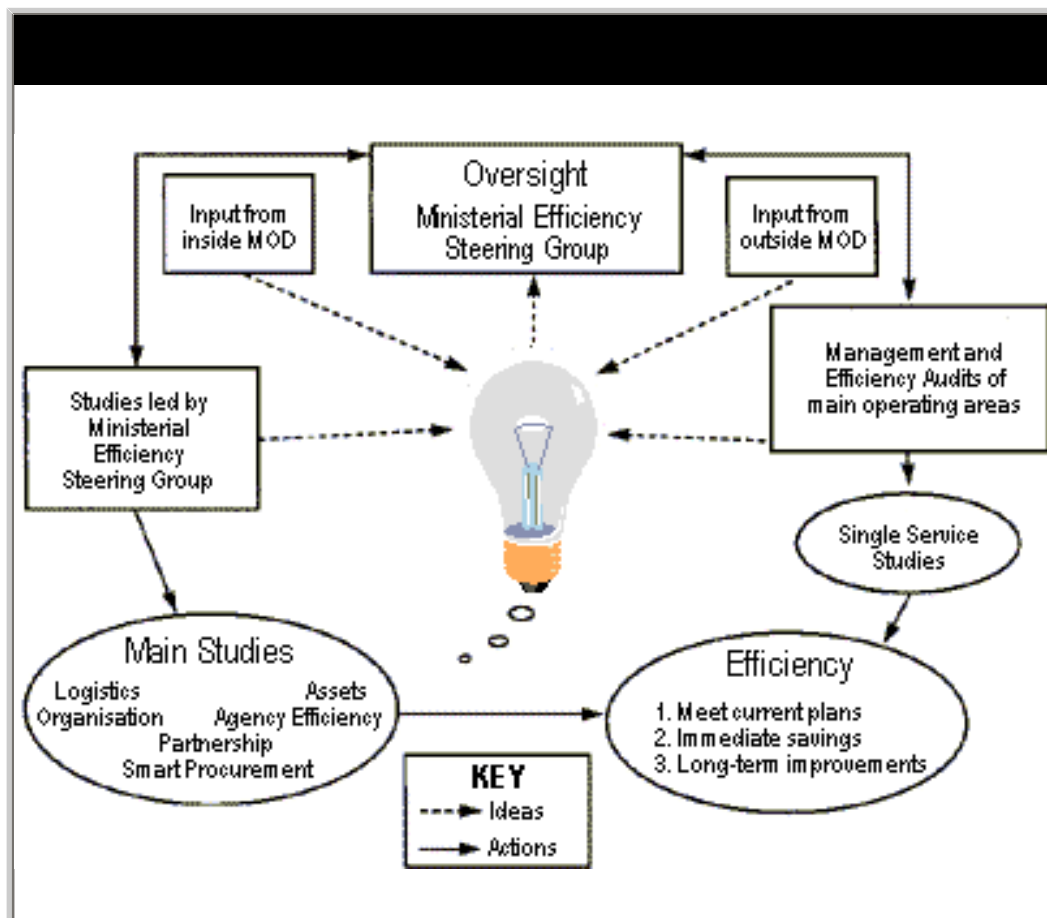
Oversight
Ministerial Efficiency Steering Group

Input from inside MOD

Input from outside MOD

Management and Efficiency Audits of main operating areas

Studies led by Ministerial Efficiency Steering Group

Single Service Studies

Main Studies
Logistics
Assets
Organisation
Agency Efficiency
Partnership
Smart Procurement

Efficiency
1. Meet current plans
2. Immediate savings
3. Long-term improvements

KEY
Ideas
Actions